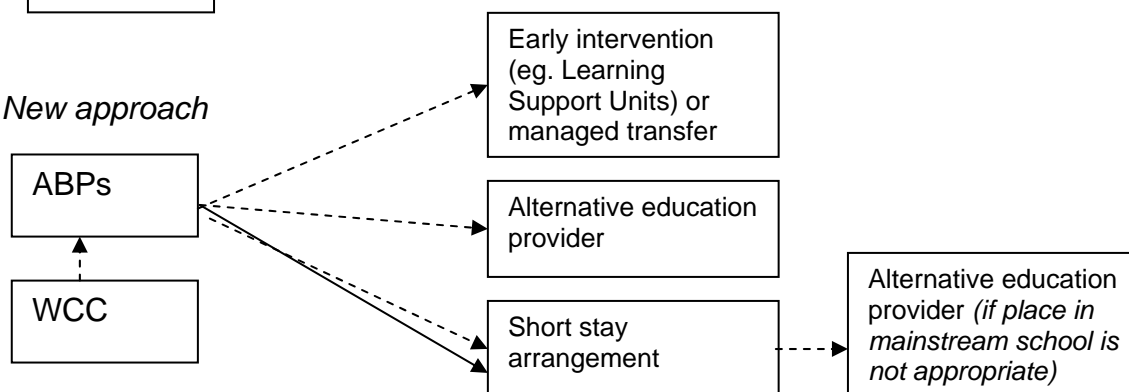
New approach

ABPs

WCC

Early intervention (eg. Learning Support Units) or managed transfer

Alternative education provider

Short stay arrangement

Alternative education provider *(if place in mainstream school is not appropriate)*